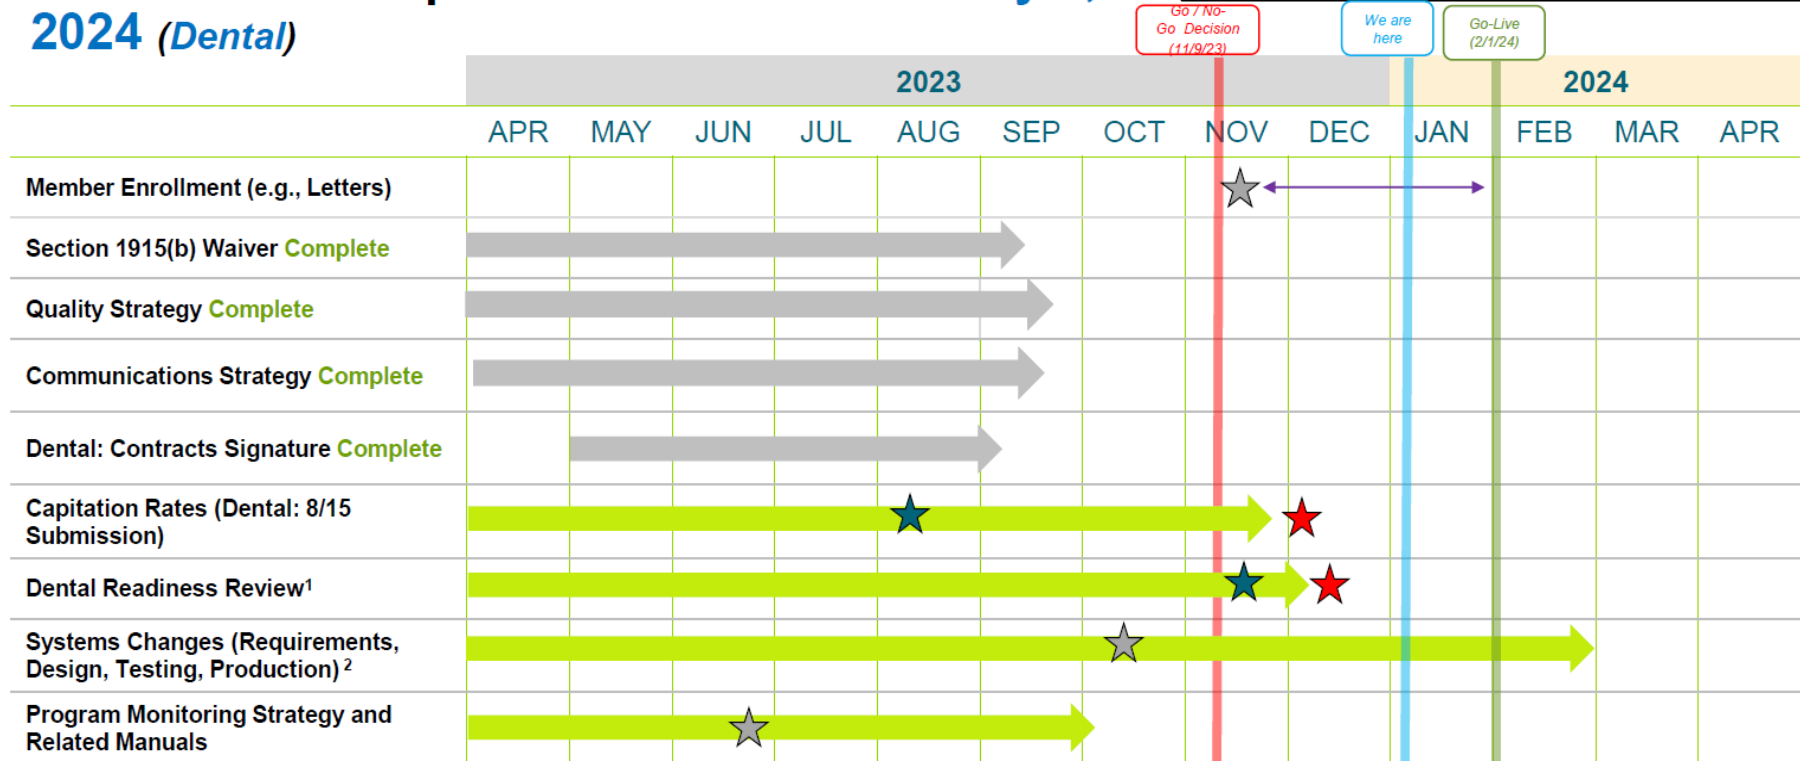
2024 (Dental)

Go / No-Go Decision (11/9/23)

We are here

Go-Live (2/1/24)

2023

2024

| | APR | MAY | JUN | JUL | AUG | SEP | OCT | NOV | DEC | JAN | FEB | MAR | APR |
|---|---|---|---|---|---|---|---|---|---|---|---|---|---|
| Member Enrollment (e.g., Letters) | | | | | | | | | | | | | |
| Section 1915(b) Waiver Complete | | | | | | | | | | | | | |
| Quality Strategy Complete | | | | | | | | | | | | | |
| Communications Strategy Complete | | | | | | | | | | | | | |
| Dental: Contracts Signature Complete | | | | | | | | | | | | | |
| Capitation Rates (Dental: 8/15 Submission) | | | | | | | | | | | | | |
| Dental Readiness Review¹ | | | | | | | | | | | | | |
| Systems Changes (Requirements, Design, Testing, Production) ² | | | | | | | | | | | | | |
| Program Monitoring Strategy and Related Manuals | | | | | | | | | | | | | |